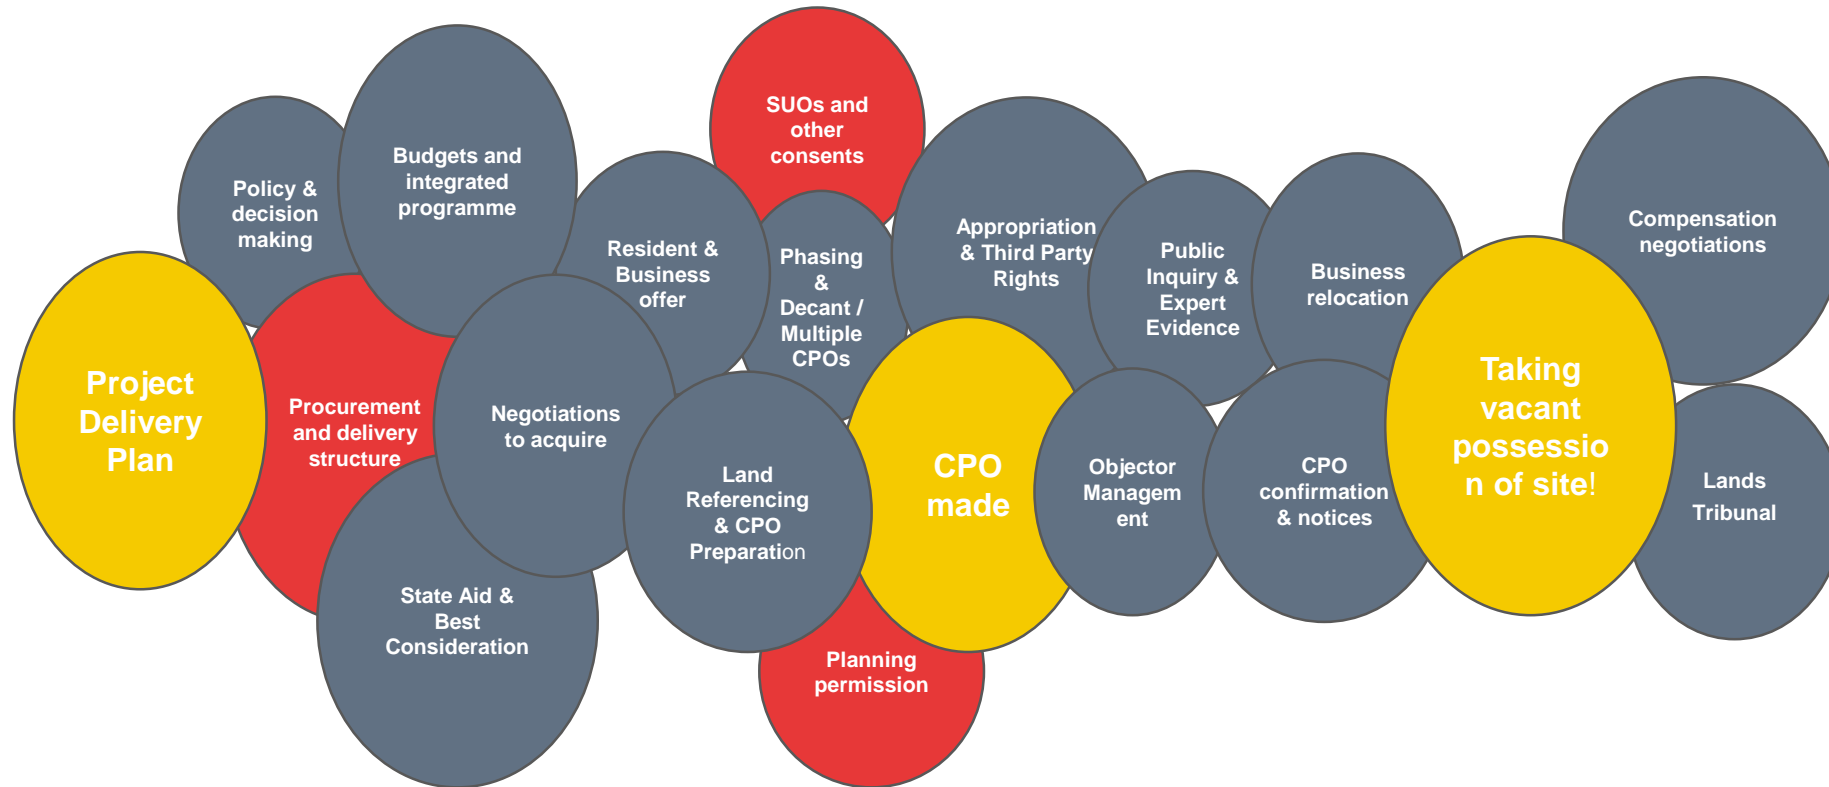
Project Delivery Plan

Policy & decision making

Budgets and integrated programme

Procurement and delivery structure

State Aid & Best Consideration

Negotiations to acquire

Resident & Business offer

SUOs and other consents

Phasing & Decant / Multiple CPOs

Land Referencing & CPO Preparation

Planning permission

CPO made

Appropriation & Third Party Rights

Objector Managem ent

Public Inquiry & Expert Evidence

Business relocation

CPO confirmation & notices

Taking vacant possessio n of site!

Compensation negotiations

Lands Tribunal